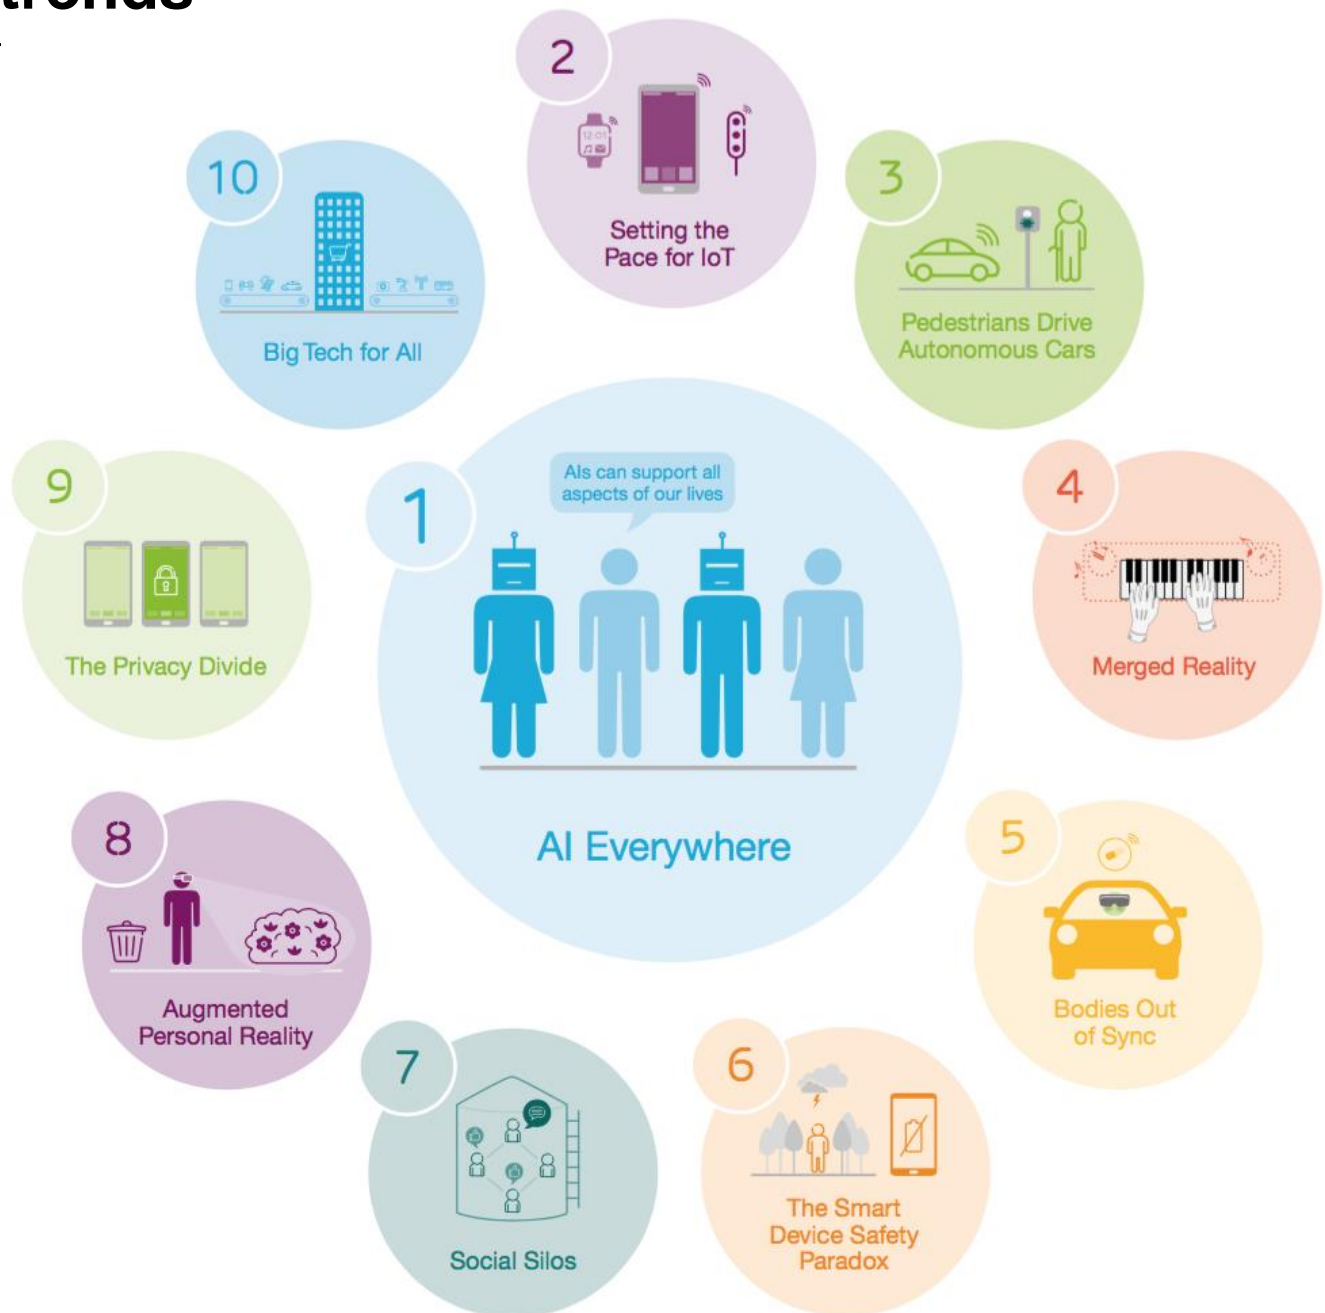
trends

2
Setting the Pace for IoT

10
Big Tech for All

3
Pedestrians Drive Autonomous Cars

9
The Privacy Divide

1
AIs can support all aspects of our lives

AI Everywhere

4
Merged Reality

8
Augmented Personal Reality

5
Bodies Out of Sync

7
Social Silos

6
The Smart Device Safety Paradox